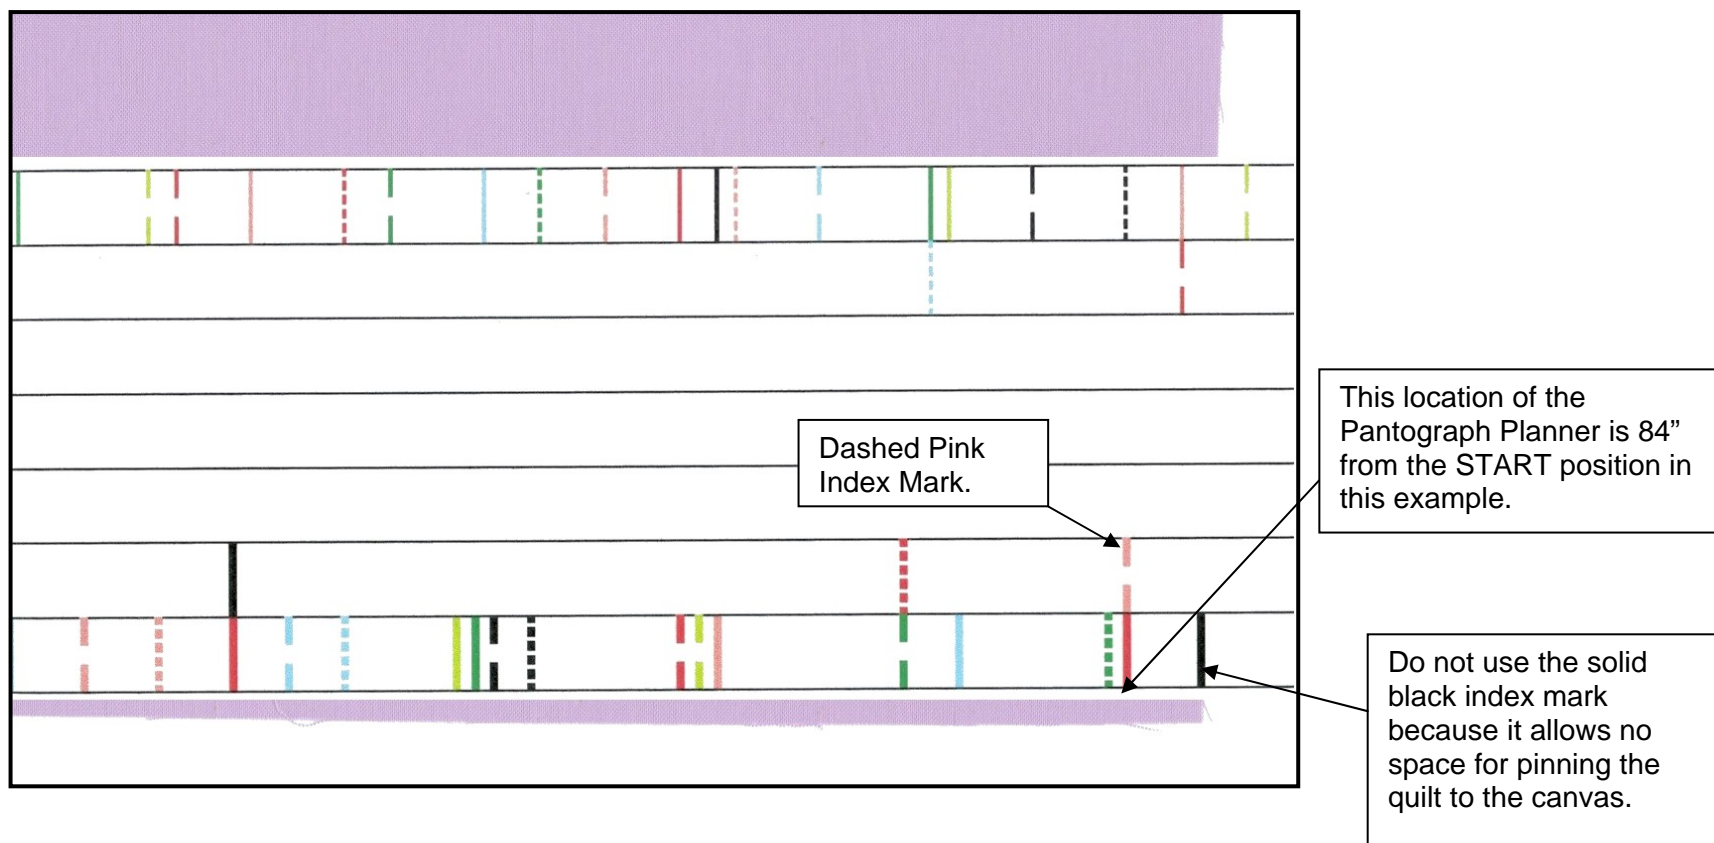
Dashed Pink Index Mark.

This location of the Pantograph Planner is 84” from the START position in this example.

Do not use the solid black index mark because it allows no space for pinning the quilt to the canvas.